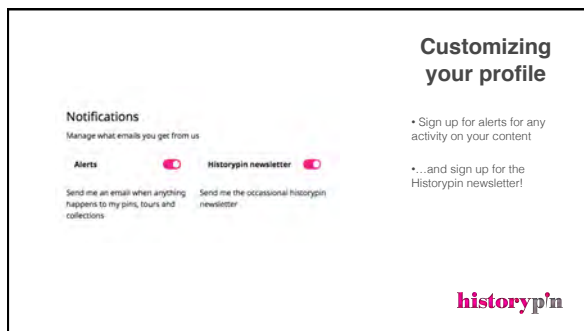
Notifications

Manage what emails you get from us

Alerts

Send me an email when anything happens to my pins, tours and collections

Historypin newsletter

Send me the occassional historypin newsletter

Customizing your profile

• Sign up for alerts for any activity on your content

•...and sign up for the Historypin newsletter!

historypin